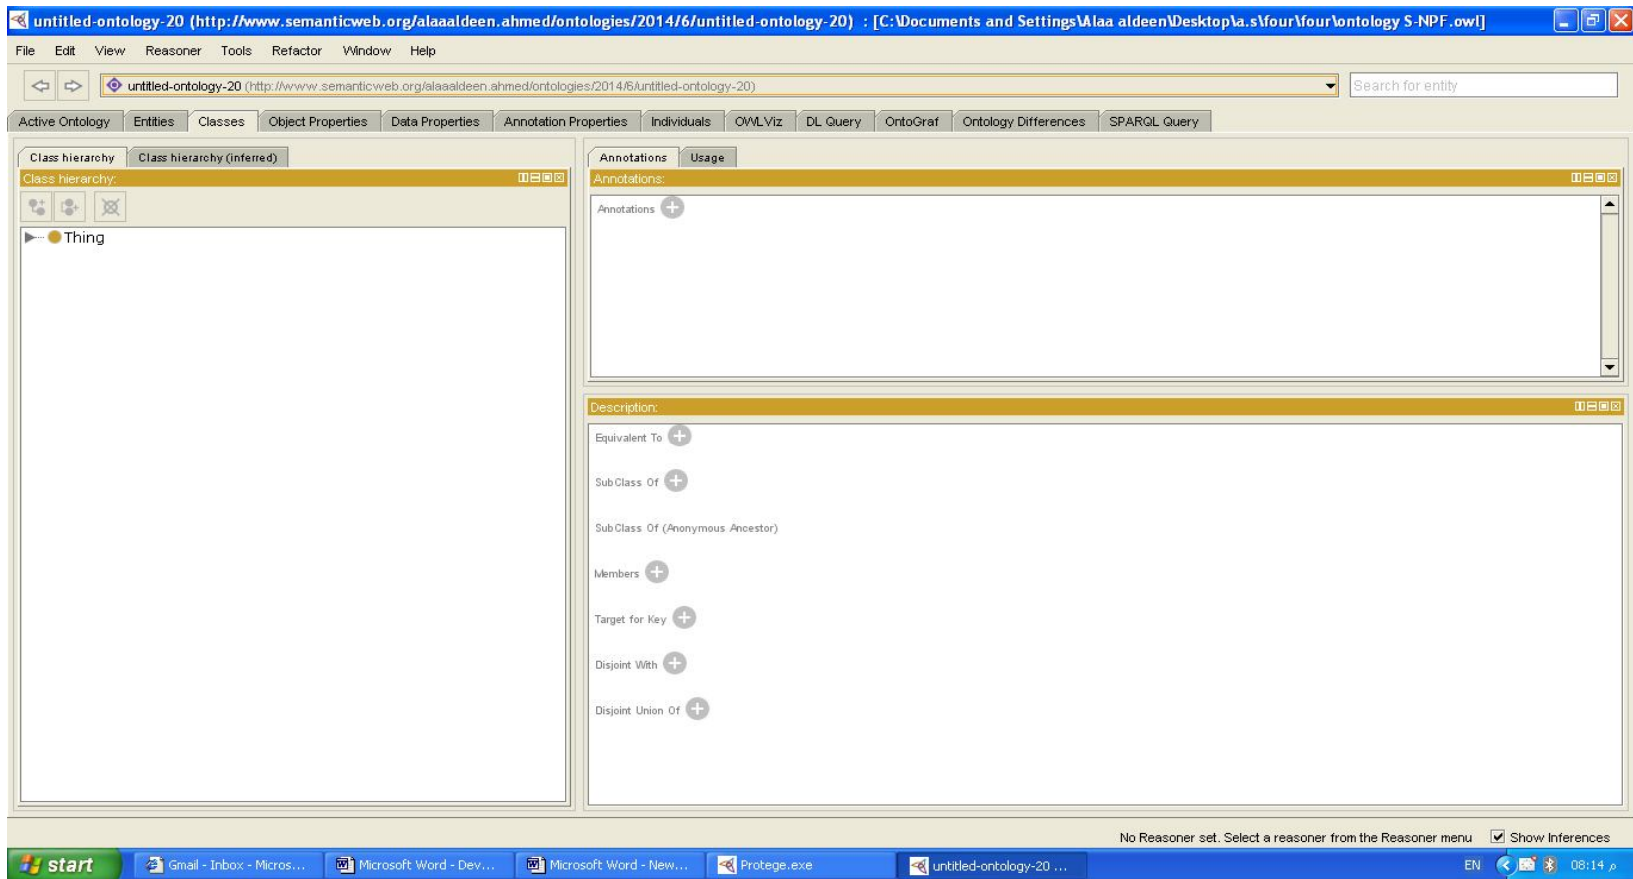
untitled-ontology-20 (http://www.semanticweb.org/alaaaldeen.ahmed/ontologies/2014/6/untitled-ontology-20) : [C:\Documents and Settings\Alaa aldeen\Desktop\a.s\four\four\ontology S-NPF.owl]

File Edit View Reasoner Tools Refactor Window Help

untitled-ontology-20 (http://www.semanticweb.org/alaaaldeen.ahmed/ontologies/2014/6/untitled-ontology-20)

Search for entity

Active Ontology | Entities | Classes | Object Properties | Data Properties | Annotation Properties | Individuals | OWLViz | DL Query | OntoGraf | Ontology Differences | SPARQL Query

Class hierarchy | Class hierarchy (inferred)

Class hierarchy:

Thing

Annotations | Usage

Annotations:

Annotations

Description:

Equivalent To

SubClass Of

SubClass Of (Anonymous Ancestor)

Members

Target for Key

Disjoint With

Disjoint Union Of

No Reasoner set. Select a reasoner from the Reasoner menu Show Inferences

start | Gmail - Inbox - Micros... | Microsoft Word - Dev... | Microsoft Word - New... | Protege.exe | untitled-ontology-20 ...

EN 08:14